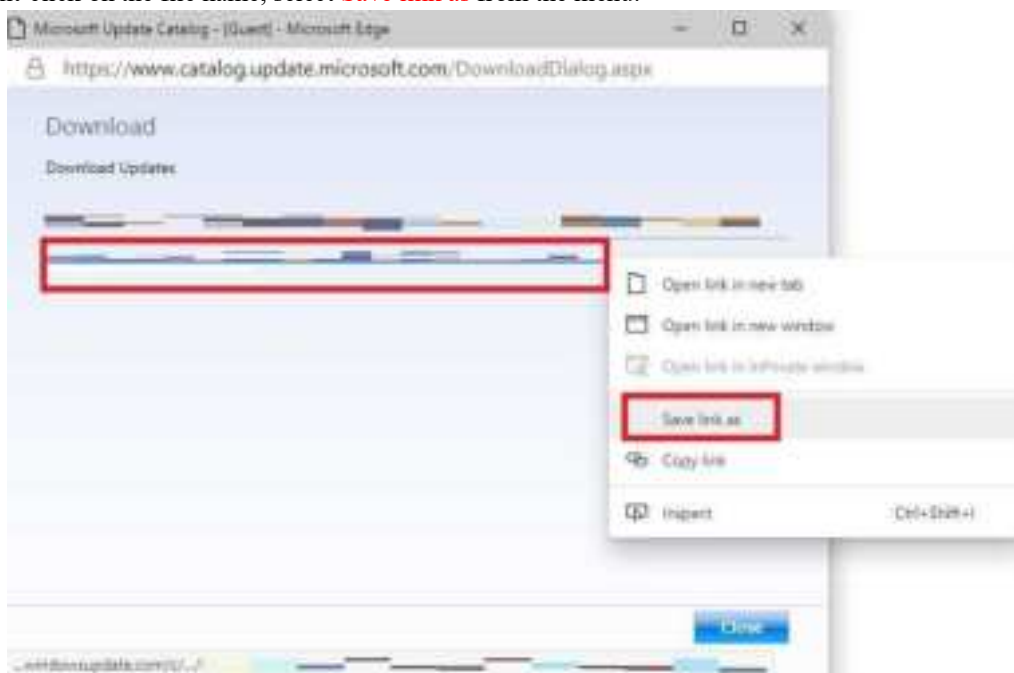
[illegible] click on the file name, select Save link as from the menu.

Microsoft Update Catalog - [Guest] - Microsoft Edge

https://www.catalog.update.microsoft.com/DownloadDialog.aspx

Download

Download Updates

Open link in new tab

Open link in new window

Open link in InPrivate window

Save link as

Copy link

Inspect

Ctrl+Shift+I

Close

...windowsupdate.com/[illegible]